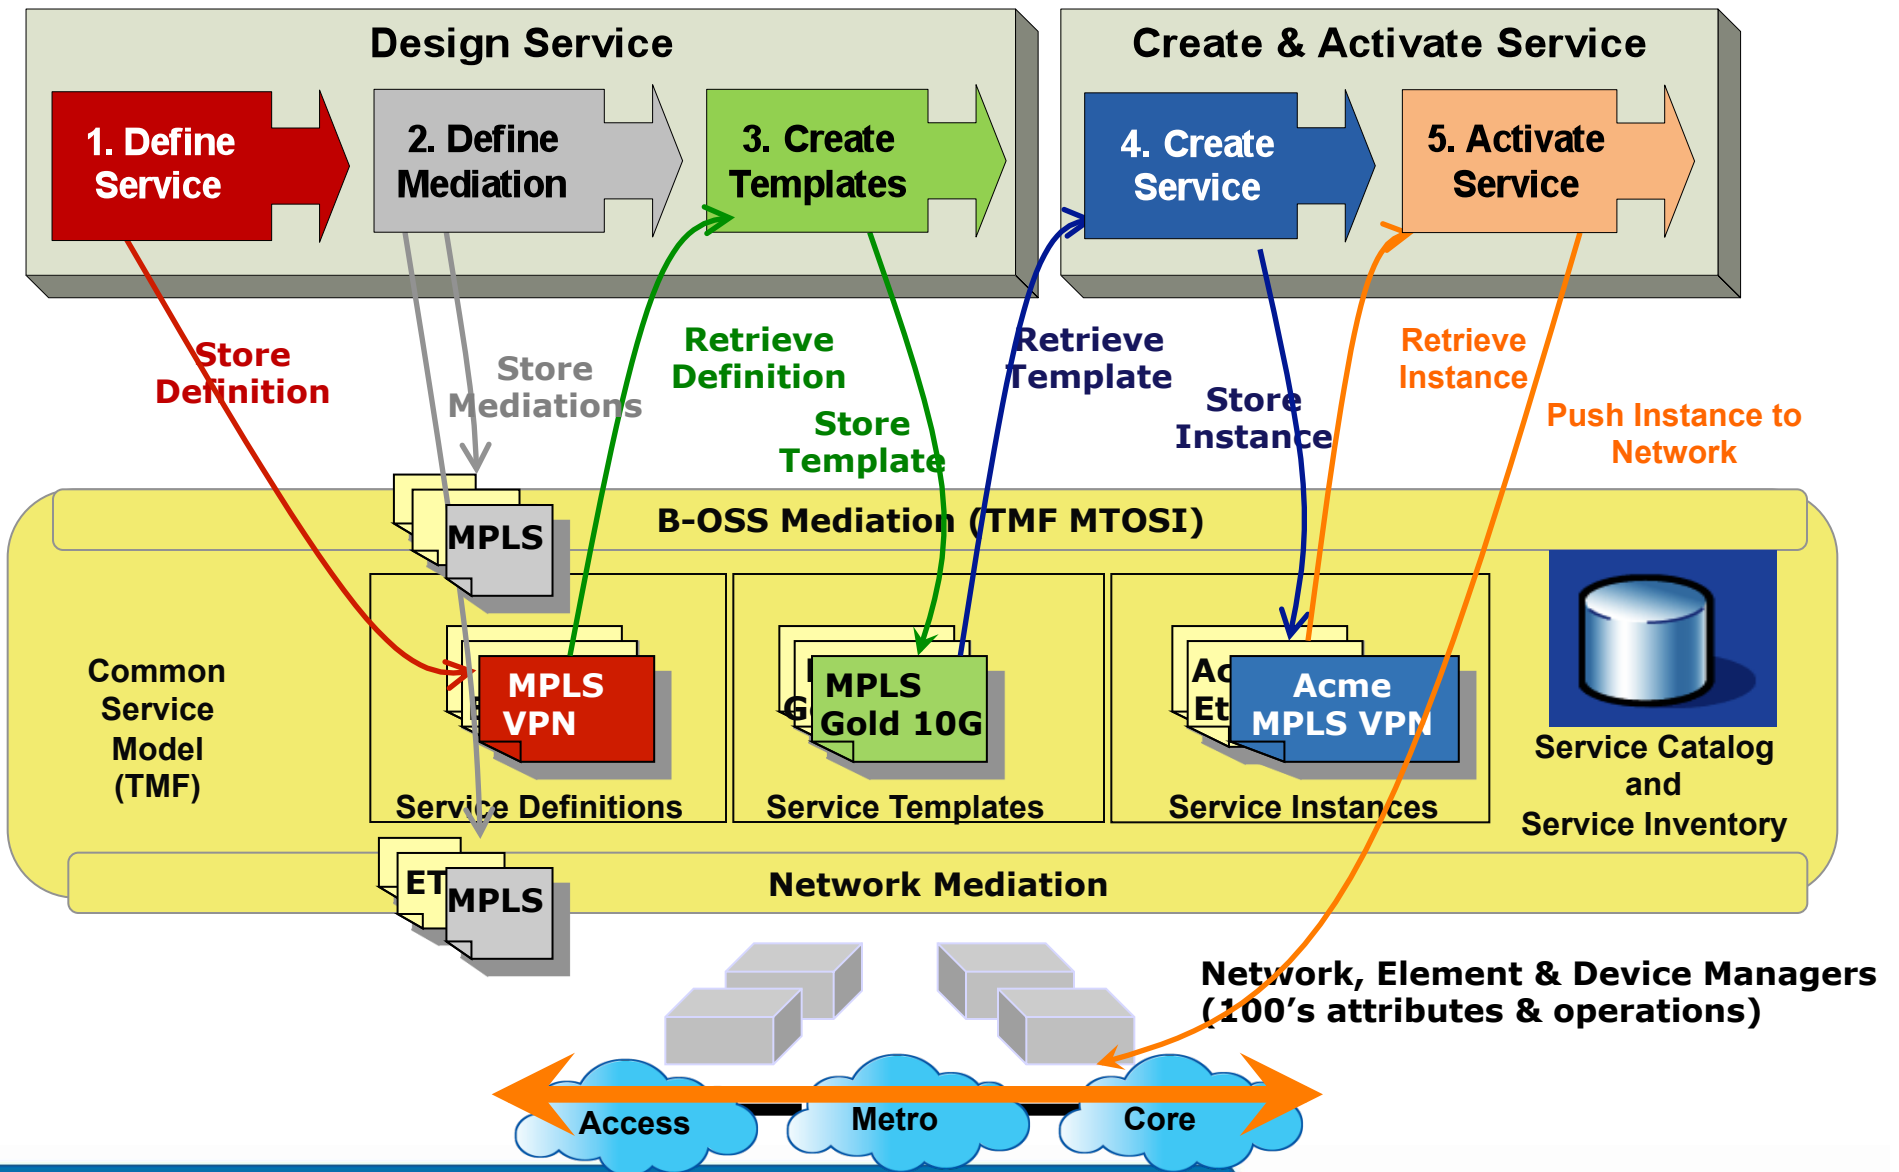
Design Service

1. Define Service

2. Define Mediation

3. Create Templates

Create & Activate Service

4. Create Service

5. Activate Service

Store Definition

Store Mediations

Retrieve Definition

Store Template

Retrieve Template

Store Instance

Retrieve Instance

Push Instance to Network

B-OSS Mediation (TMF MTOSI)

MPLS

Common Service Model (TMF)

MPLS VPN

Service Definitions

MPLS Gold 10G

Service Templates

Acme MPLS VPN

Service Instances

Service Catalog and Service Inventory

Network Mediation

ET MPLS

Network, Element & Device Managers (100's attributes & operations)

Access

Metro

Core